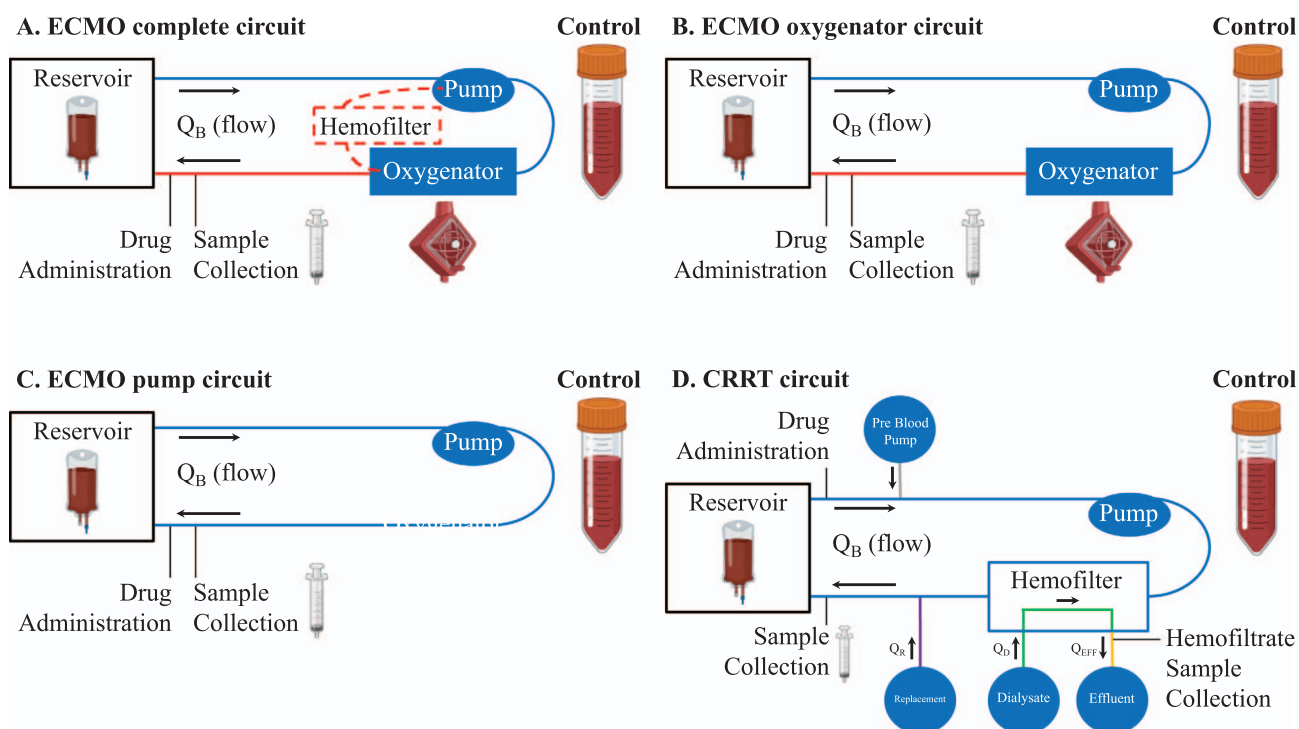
A. ECMO complete circuit

Control

Reservoir

Pump

$Q_B$ (flow)

Hemofilter

Oxygenator

Drug Administration

Sample Collection

B. ECMO oxygenator circuit

Control

Reservoir

Pump

$Q_B$ (flow)

Oxygenator

Drug Administration

Sample Collection

C. ECMO pump circuit

Control

Reservoir

Pump

$Q_B$ (flow)

Drug Administration

Sample Collection

D. CRRT circuit

Control

Drug Administration

Pre Blood Pump

Reservoir

Pump

$Q_B$ (flow)

Hemofilter

Sample Collection

$Q_R$

$Q_D$

$Q_{EFF}$

Hemofiltrate Sample Collection

Replacement

Dialysate

Effluent